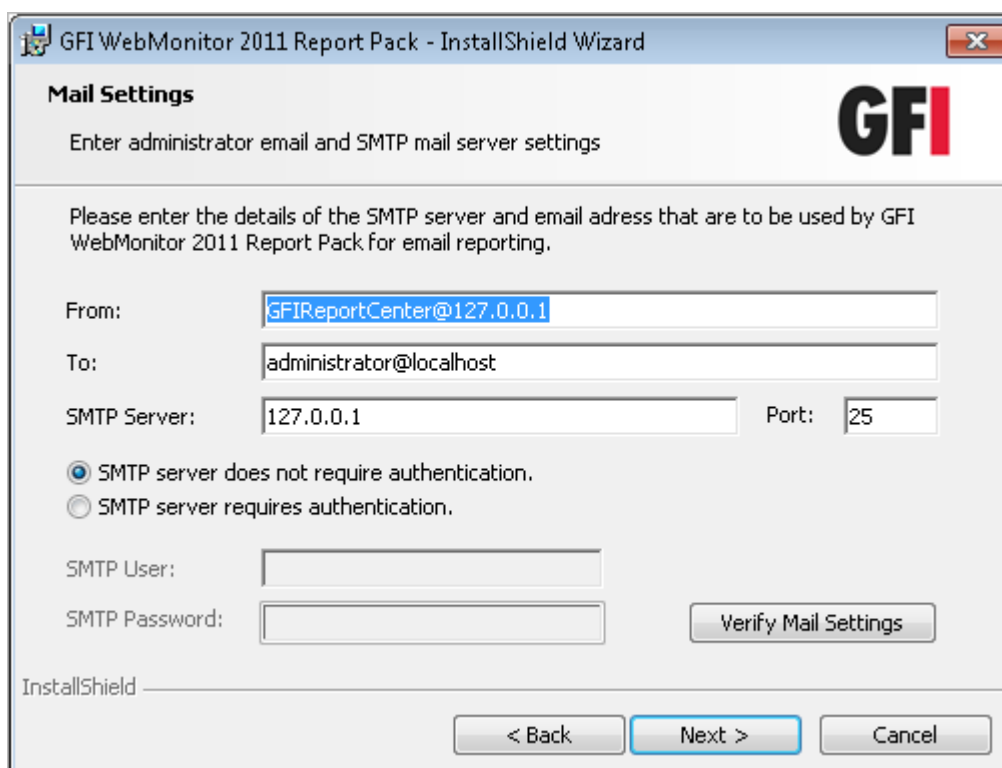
GFI WebMonitor 2011 Report Pack - InstallShield Wizard

Mail Settings

Enter administrator email and SMTP mail server settings

GFI

Please enter the details of the SMTP server and email adress that are to be used by GFI WebMonitor 2011 Report Pack for email reporting.

From: GFIReportCenter@127.0.0.1

To: administrator@localhost

SMTP Server: 127.0.0.1 Port: 25

SMTP server does not require authentication.

SMTP server requires authentication.

SMTP User:

SMTP Password:

Verify Mail Settings

InstallShield

< Back

Next >

Cancel